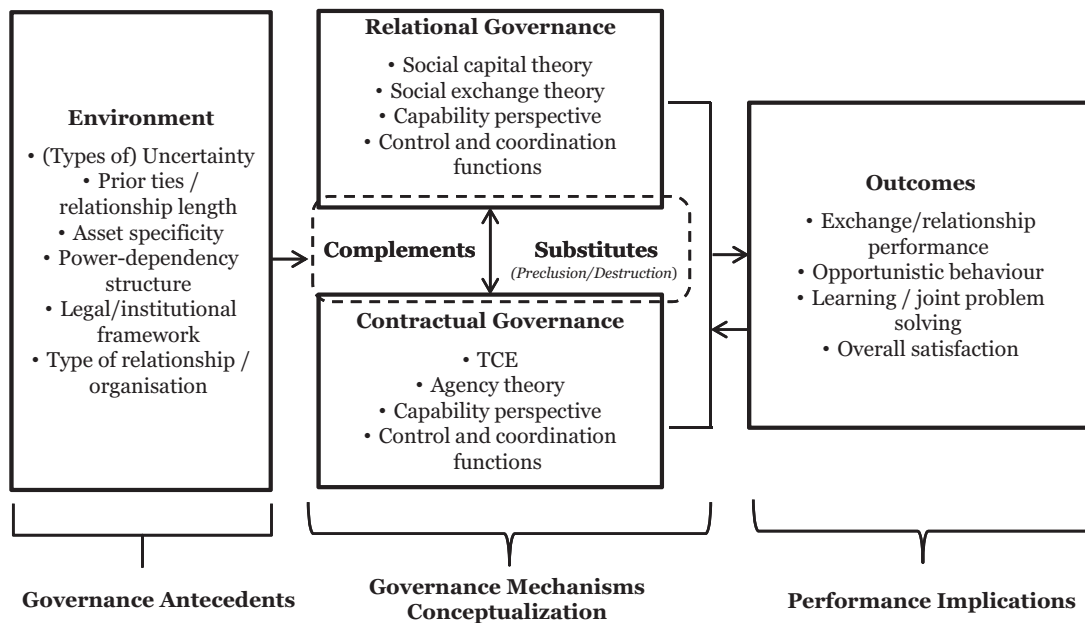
Environment

• (Types of) Uncertainty
• Prior ties / relationship length
• Asset specificity
• Power-dependency structure
• Legal/institutional framework
• Type of relationship / organisation

Relational Governance

• Social capital theory
• Social exchange theory
• Capability perspective
• Control and coordination functions

Complements

Substitutes
(Preclusion/Destruction)

Contractual Governance

• TCE
• Agency theory
• Capability perspective
• Control and coordination functions

Outcomes

• Exchange/relationship performance
• Opportunistic behaviour
• Learning / joint problem solving
• Overall satisfaction

Governance Antecedents

Governance Mechanisms Conceptualization

Performance Implications